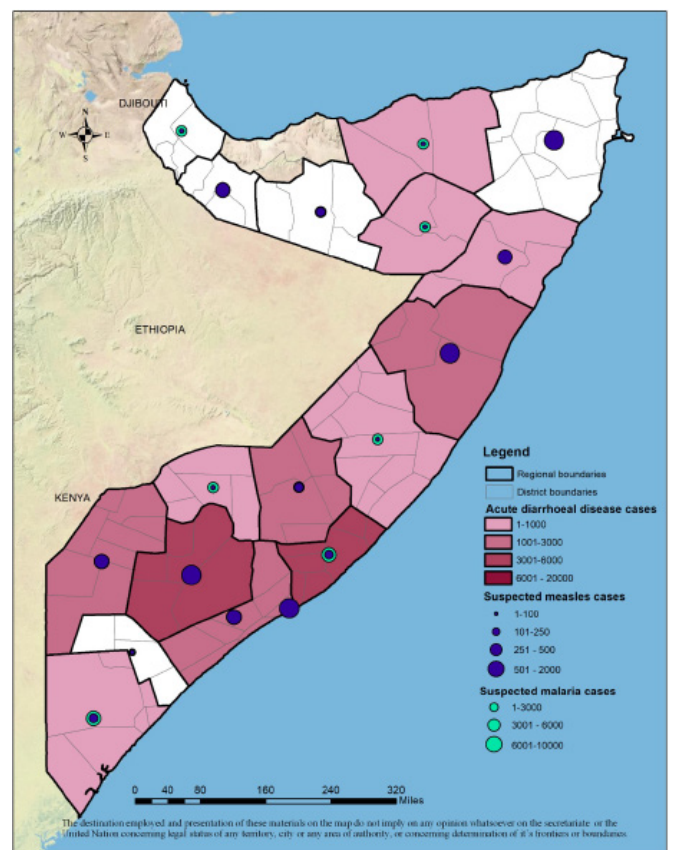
DJIBOUTI

N
W E
S

ETHIOPIA

KENYA

Legend
Regional boundaries
District boundaries
Acute diarrhoeal disease cases
1-1000
1001-3000
3001-6000
6001 - 20000
Suspected measles cases
1-100
101-250
251 - 500
501 - 2000
Suspected malaria cases
1-3000
3001 - 6000
6001-10000

0 40 80 160 240 320
Miles

The destination employed and presentation of these materials on the map do not imply on any opinion whatsoever on the secretariate or the United Nation concerning legal status of any territory, city or any area of authority, or concerning determination of it's frontiers or boundaries.